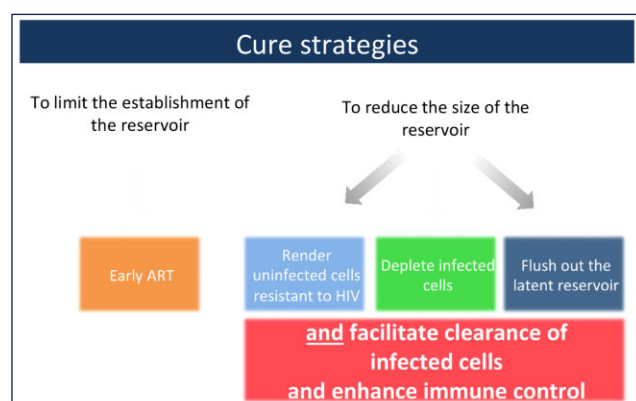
Cure strategies

To limit the establishment of the reservoir

To reduce the size of the reservoir

Early ART

Render uninfected cells resistant to HIV

Deplete infected cells

Flush out the latent reservoir

and facilitate clearance of infected cells and enhance immune control